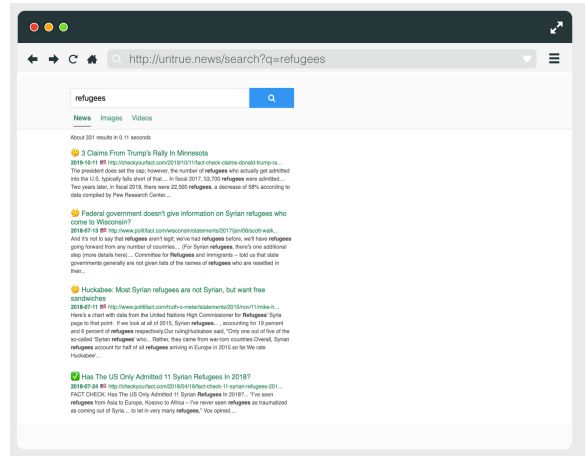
http://untrue.news/search?q=refugees

refugees

News Images Videos

About 331 results in 0.11 seconds

3 Claims From Trump's Rally In Minnesota
2019-10-11 http://checkyourfact.com/2019/10/11/fact-check-claims-donald-trump-ra...
The president does set the cap; however, the number of **refugees** who actually get admitted into the U.S. typically falls short of that.... In fiscal 2017, 53,700 **refugees** were admitted.... Two years later, in fiscal 2019, there were 22,500 **refugees**, a decrease of 58% according to data compiled by Pew Research Center....

Federal government doesn't give information on Syrian refugees who come to Wisconsin?
2016-07-13 http://www.politifact.com/wisconsin/statements/2017/jan/06/scott-walk...
And it's not to say that **refugees** aren't legit; we've had **refugees** before, we'll have **refugees** going forward from any number of countries.... (For Syrian **refugees**, there's one additional step (more details here).... Committee for **Refugees** and Immigrants -- told us that state governments generally are not given lists of the names of **refugees** who are resettled in their...

Huckabee: Most Syrian refugees are not Syrian, but want free sandwiches
2018-07-11 http://www.politifact.com/truth-o-meter/statements/2015/nov/11/mike-h...
Here's a chart with data from the United Nations High Commissioner for **Refugees**' Syria page to that point: If we look at all of 2015, Syrian **refugees**..., accounting for 19 percent and 8 percent of **refugees** respectively.Our rulingHuckabee said, "Only one out of five of the so-called 'Syrian **refugees**' who... Rather, they came from war-torn countries.Overall, Syrian **refugees** account for half of all **refugees** arriving in Europe in 2015 so far.We rate Huckabee'...

Has The US Only Admitted 11 Syrian Refugees In 2018?
2018-07-24 http://checkyourfact.com/2018/04/16/fact-check-11-syrian-refugees-201...
FACT CHECK: Has The US Only Admitted 11 Syrian **Refugees** In 2018?... "I've seen **refugees** from Asia to Europe, Kosovo to Africa -- I've never seen **refugees** as traumatized as coming out of Syria.... to let in very many **refugees**," Vox opined....